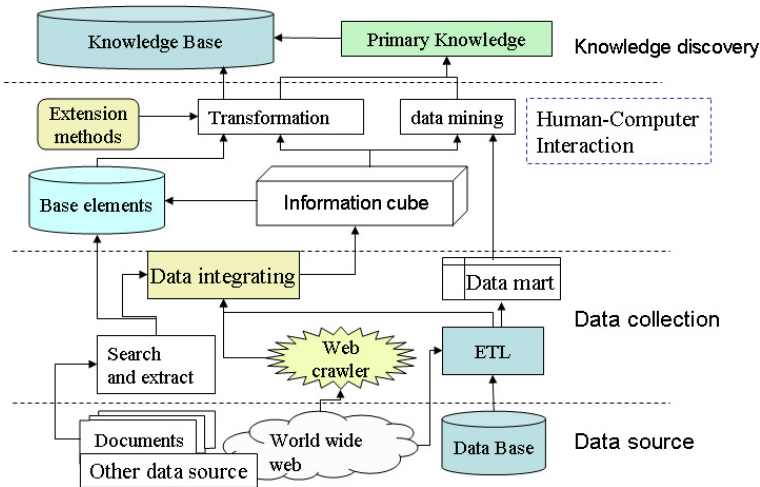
Knowledge Base

Primary Knowledge

Knowledge discovery

Extension methods

Transformation

data mining

Human-Computer Interaction

Base elements

Information cube

Data integrating

Data mart

Data collection

Search and extract

Web crawler

ETL

Documents

World wide web

Data Base

Data source

Other data source